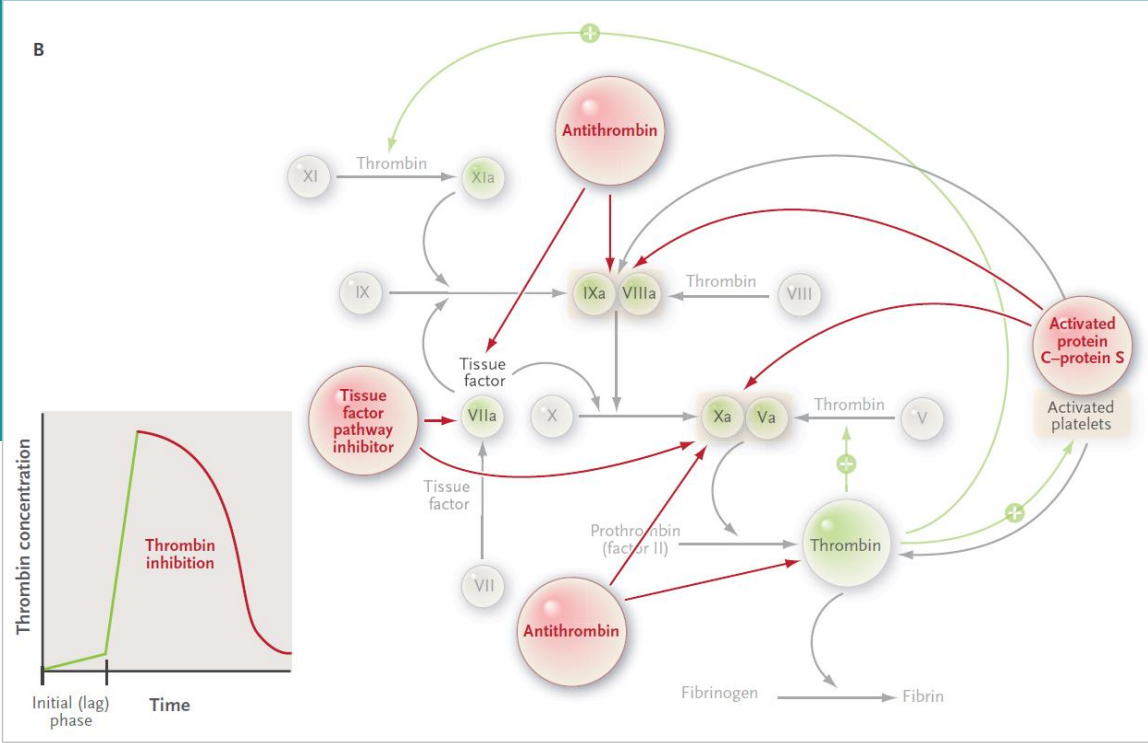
B

Antithrombin

XI Thrombin XIa

IX IXa VIIIa Thrombin VIII

Activated protein C–protein S

Tissue factor

Tissue factor pathway inhibitor VIIa X Xa Va Thrombin V

Activated platelets

Tissue factor

Thrombin concentration

Thrombin inhibition

Initial (lag) phase

Time

Prothrombin (factor II)

Thrombin

VII

Antithrombin

Fibrinogen Fibrin